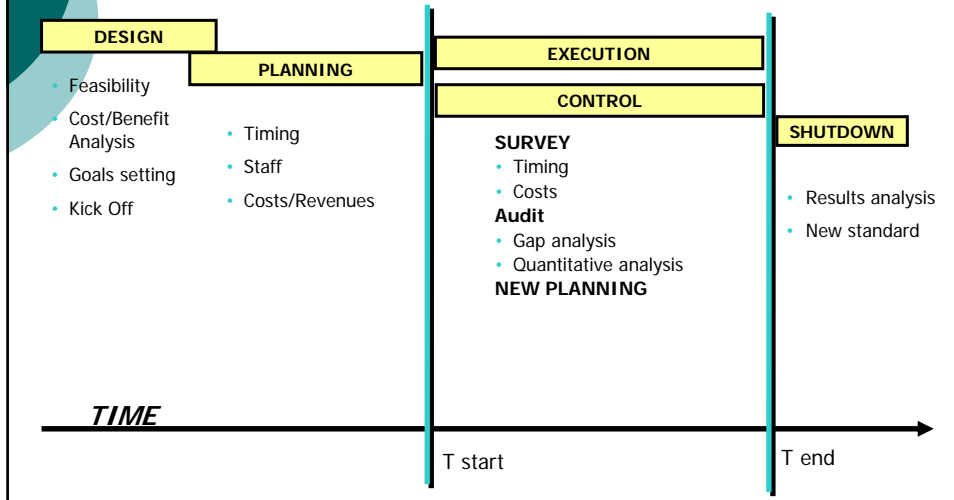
DESIGN

PLANNING

- Feasibility
- Cost/Benefit Analysis
- Goals setting
- Kick Off

- Timing
- Staff
- Costs/Revenues

EXECUTION

CONTROL

SURVEY
- Timing
- Costs
Audit
- Gap analysis
- Quantitative analysis
NEW PLANNING

SHUTDOWN

- Results analysis
- New standard

TIME

T start

T end